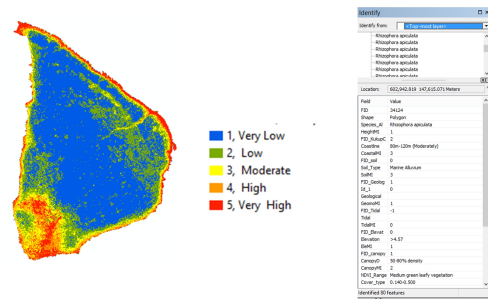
1, Very Low
2, Low
3, Moderate
4, High
5, Very High

Identify

Identify from: <Top-most layer>

Rhizophora apiculata
Rhizophora apiculata
Rhizophora apiculata
Rhizophora apiculata
Rhizophora apiculata
Rhizophora apiculata
Rhizophora apiculata
Rhizophora apiculata

Location: 602,942.919 147,615.071 Meters

| Field | Value |
|---|---|
| FID | 34124 |
| Shape | Polygon |
| Species_Al | Rhizophora apiculata |
| HeightMI | 1 |
| FID_KukupC | 2 |
| Coastline | 80m-120m (Moderately) |
| CoastalMI | 3 |
| FID_soil | 0 |
| Soil_Type | Marine Alluvium |
| SoilMI | 3 |
| FID_Geolog | 1 |
| Id_1 | 0 |
| Geological | |
| GeoinoMI | 1 |
| FID_Tidal | -1 |
| Tidal | |
| TidalMI | 0 |
| FID_Elevat | 0 |
| Elevation | >4.57 |
| ElеMI | 1 |
| FID_canopy | 1 |
| CanopyD | 50-80% density |
| CanopyMI | 2 |
| NDVI_Range | Medium green leafy vegetation |
| Cover_type | 0.140-0.500 |

Identified 80 features